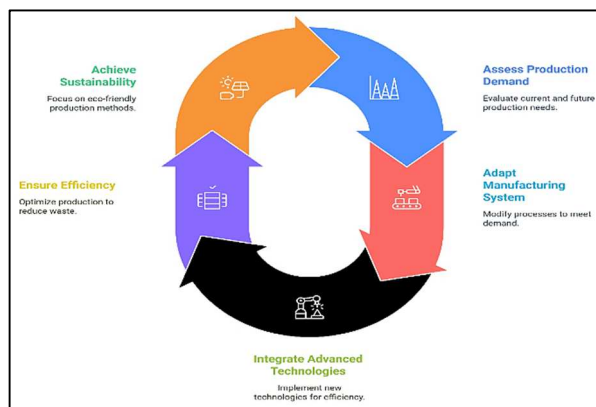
Achieve Sustainability

Focus on eco-friendly production methods.

Assess Production Demand

Evaluate current and future production needs.

Ensure Efficiency

Optimize production to reduce waste.

Adapt Manufacturing System

Modify processes to meet demand.

Integrate Advanced Technologies

Implement new technologies for efficiency.